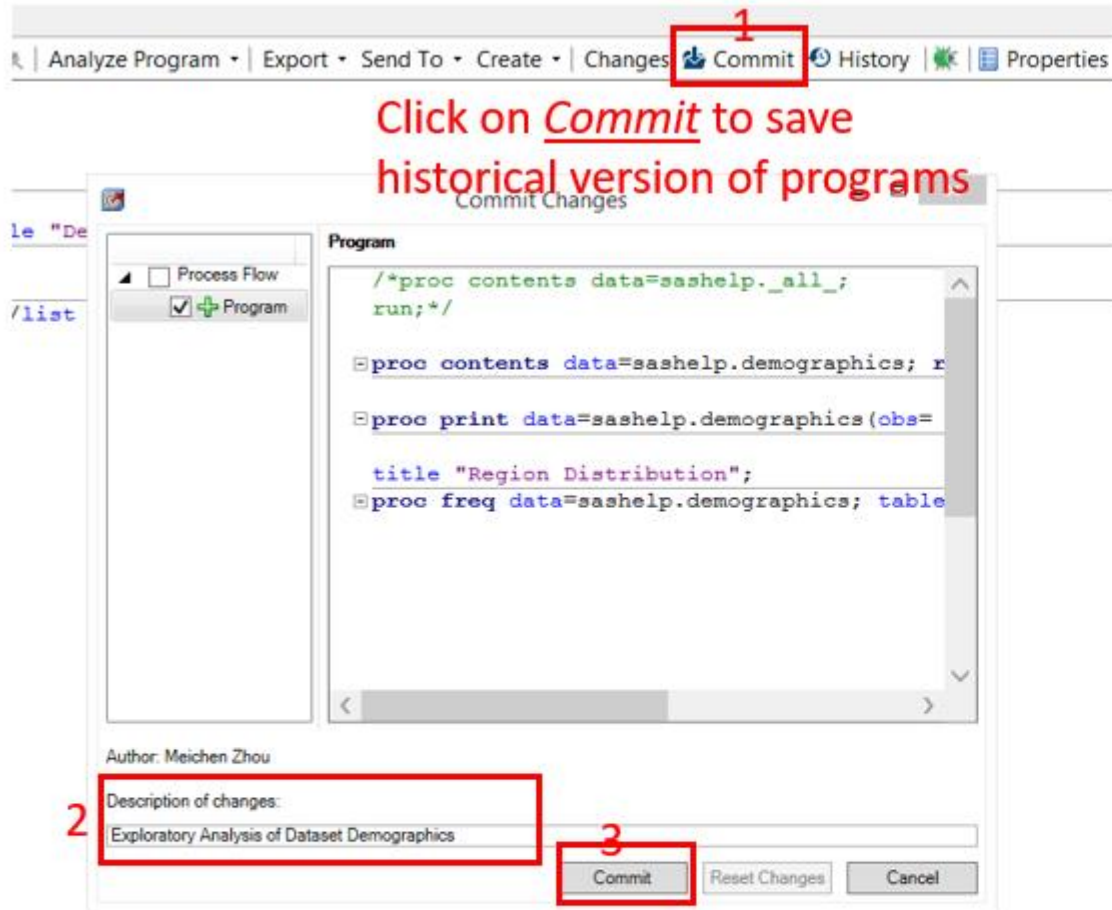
Analyze Program ▾ | Export ▾ Send To ▾ Create ▾ | Changes | Commit | History | | Properties

1

Click on *Commit* to save historical version of programs

le "De

/list

Commit Changes

Process Flow

Program

Program

/*proc contents data=sashelp._all_;
run;*/

proc contents data=sashelp.demographics; r

proc print data=sashelp.demographics(obs=

title "Region Distribution";
proc freq data=sashelp.demographics; table

Author: Meichen Zhou

2

Description of changes:

Exploratory Analysis of Dataset Demographics

3

Commit

Reset Changes

Cancel